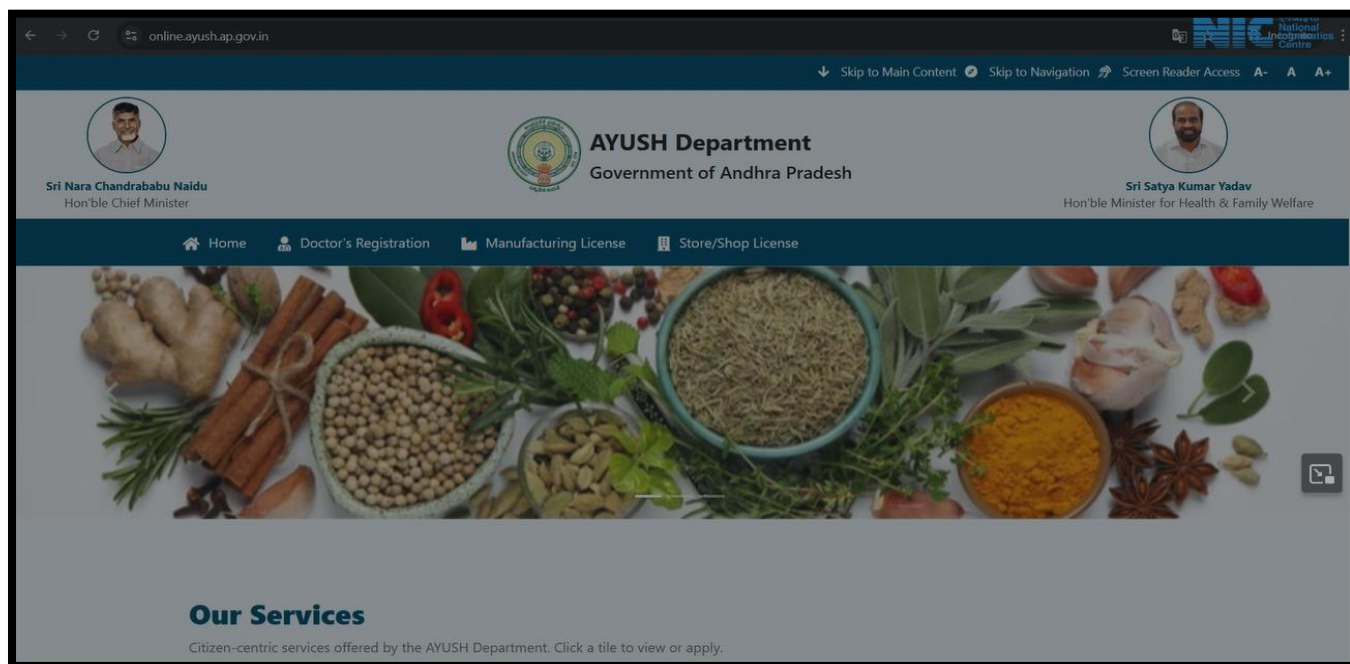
online.ayush.ap.gov.in

NIC National Informatics Centre

Incognito

Skip to Main Content Skip to Navigation Screen Reader Access A- A A+

Sri Nara Chandrababu Naidu
Hon'ble Chief Minister

AYUSH Department
Government of Andhra Pradesh

Sri Satya Kumar Yadav
Hon'ble Minister for Health & Family Welfare

Home Doctor's Registration Manufacturing License Store/Shop License

Our Services
Citizen-centric services offered by the AYUSH Department. Click a tile to view or apply.